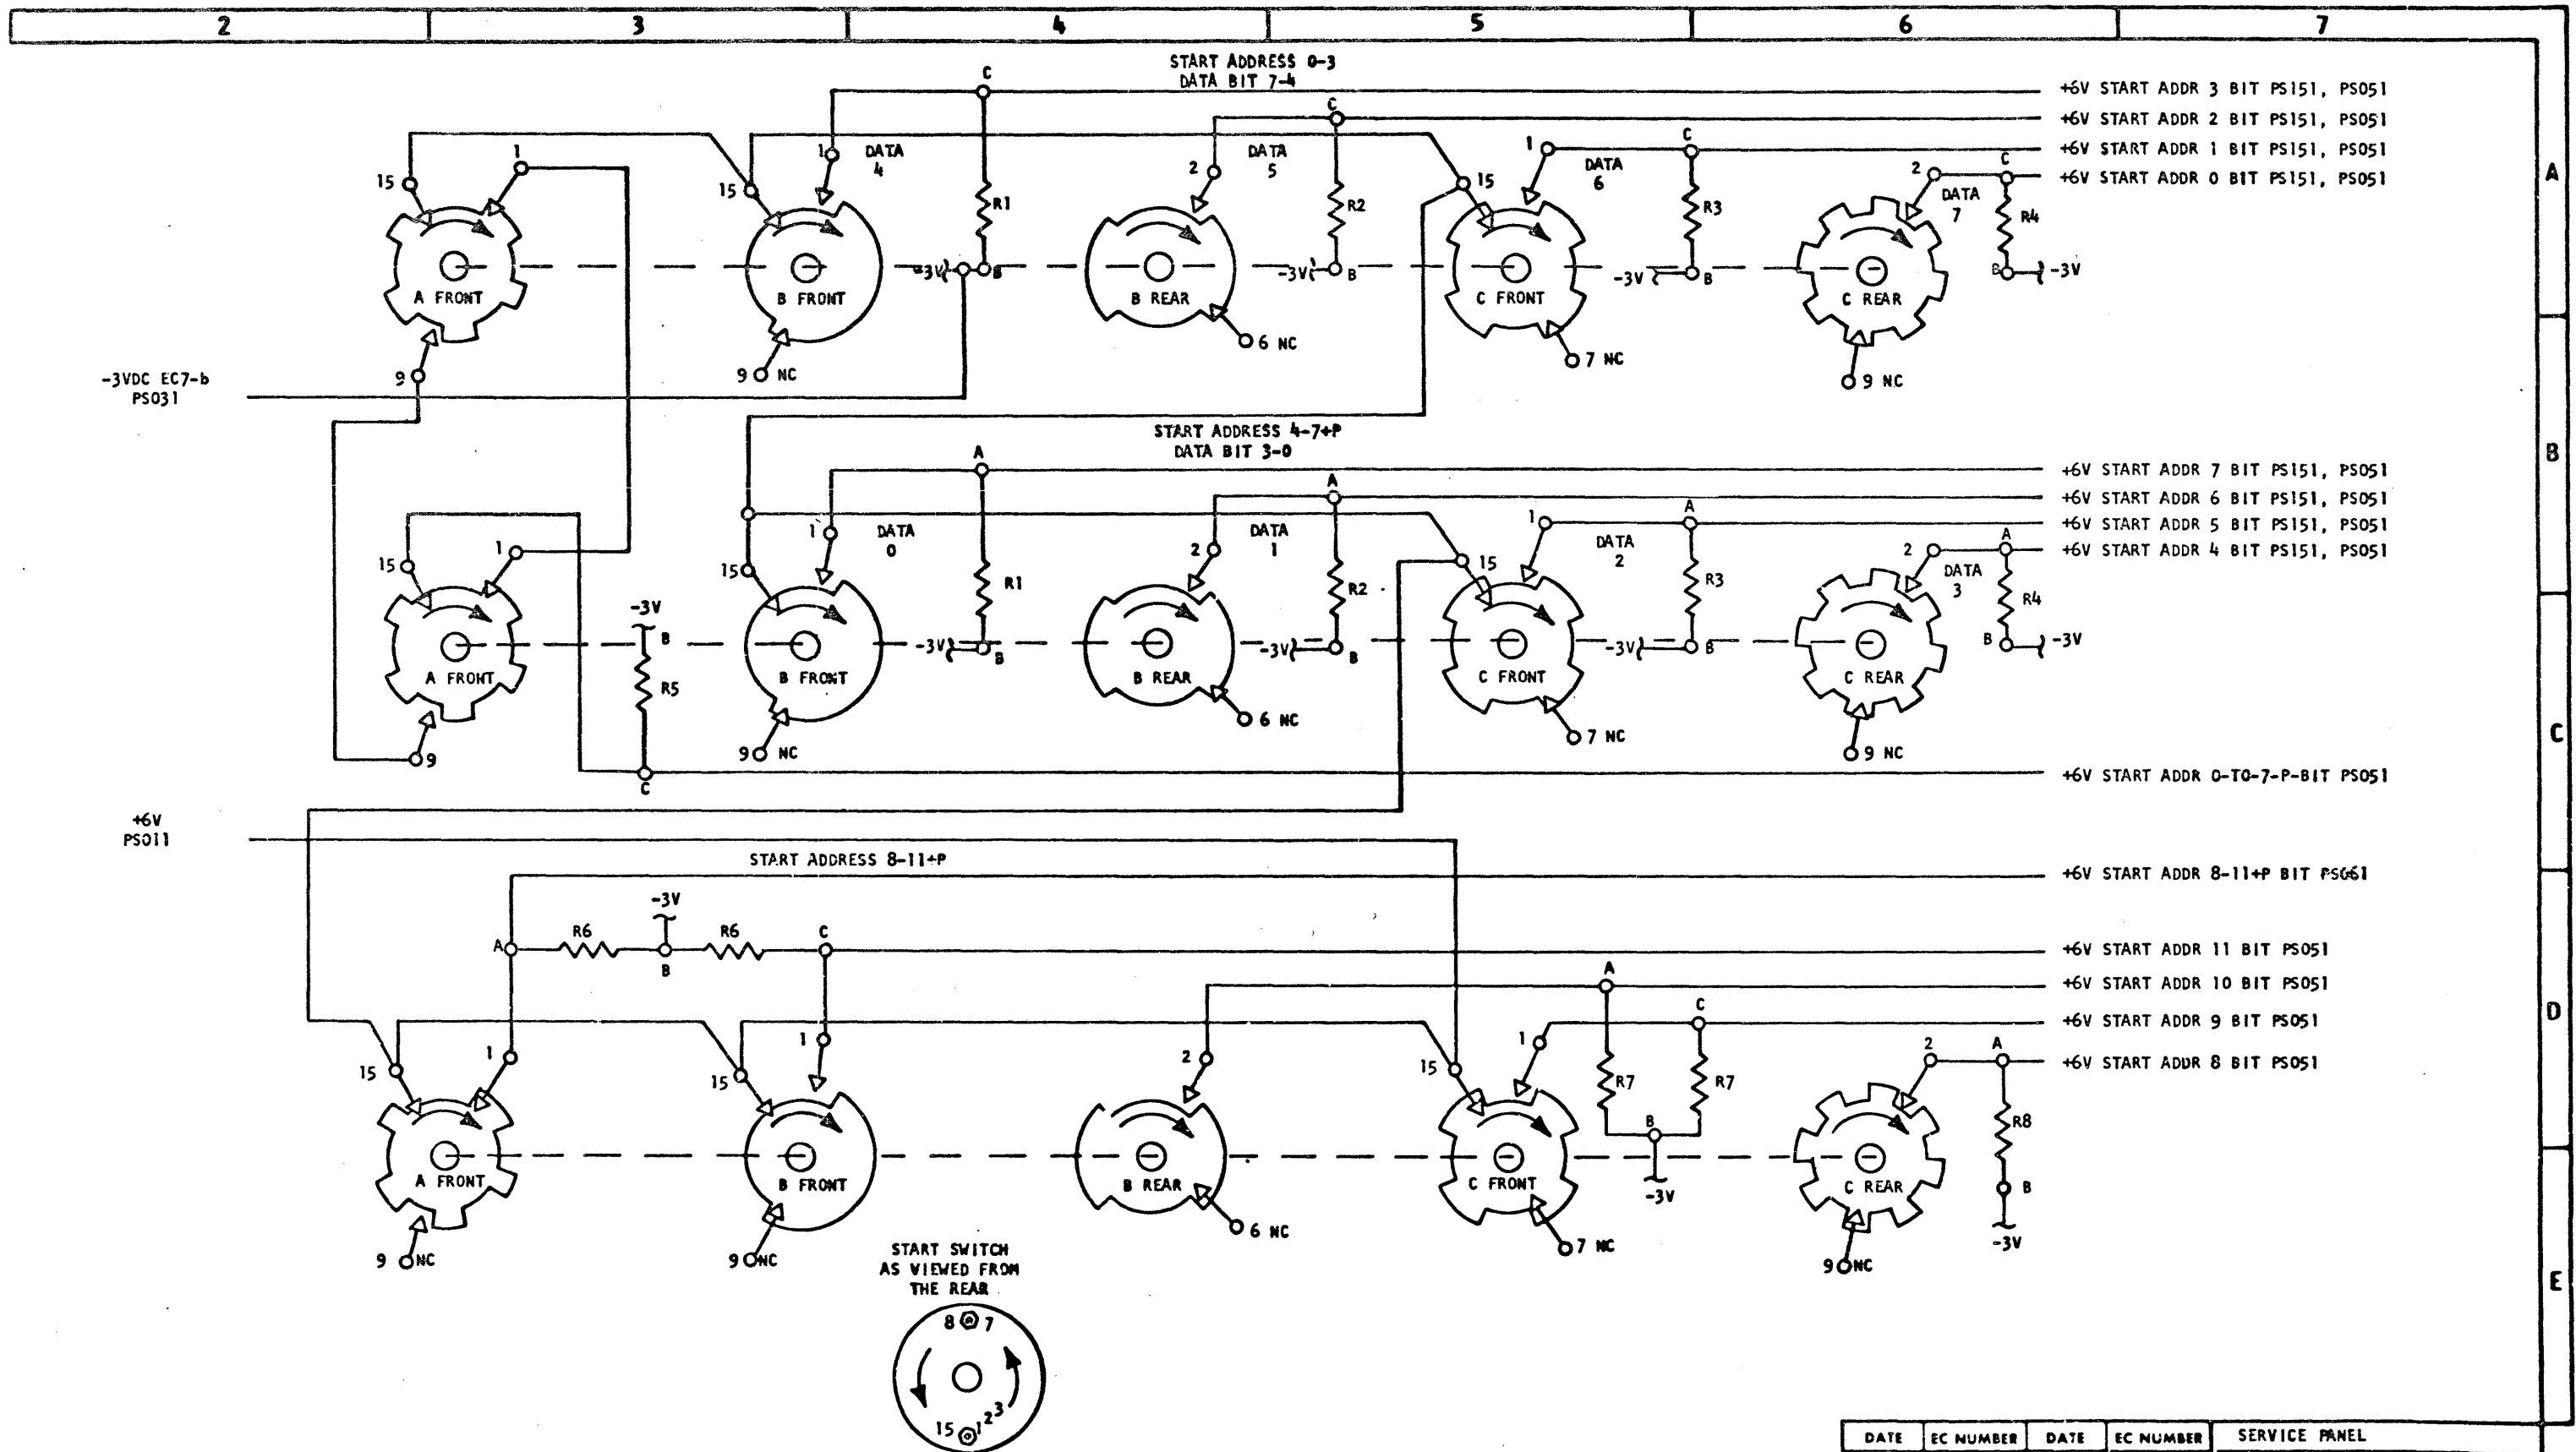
2 3 4 5 6 7

START ADDRESS 0-3
DATA BIT 7-4

C
+6V START ADDR 3 BIT PS151, PS051
C
+6V START ADDR 2 BIT PS151, PS051
C
+6V START ADDR 1 BIT PS151, PS051
C
+6V START ADDR 0 BIT PS151, PS051

A

15 1 A FRONT 9
15 1 DATA 4 B FRONT 9 NC R1 -3V B
2 DATA 5 R2 B REAR 6 NC -3V B
15 1 DATA 6 C FRONT 7 NC R3 -3V B
2 DATA 7 R4 C REAR 9 NC B -3V

-3VDC EC7-b
PS031

B

START ADDRESS 4-7+P
DATA BIT 3-0

A
+6V START ADDR 7 BIT PS151, PS051
A
+6V START ADDR 6 BIT PS151, PS051
A
+6V START ADDR 5 BIT PS151, PS051
A
+6V START ADDR 4 BIT PS151, PS051

15 1 A FRONT 9
-3V B R5 C
15 1 DATA 0 B FRONT 9 NC R1 -3V B
2 DATA 1 R2 B REAR 6 NC -3V B
15 1 DATA 2 C FRONT 7 NC R3 -3V B
2 DATA 3 R4 C REAR 9 NC B -3V

C

+6V START ADDR 0-TO-7-P-BIT PS051

+6V
PS011

START ADDRESS 8-11+P

+6V START ADDR 8-11+P BIT PS061

A R6 -3V B R6 C
+6V START ADDR 11 BIT PS051
A
+6V START ADDR 10 BIT PS051
C
+6V START ADDR 9 BIT PS051
A
+6V START ADDR 8 BIT PS051

D

15 1 A FRONT 9 NC
15 1 B FRONT 9 NC
2 B REAR 6 NC
15 1 C FRONT 7 NC R7 R7 B -3V
2 C REAR 9 NC R8 B -3V

START SWITCH
AS VIEWED FROM
THE REAR
8 7
15 1 2 3

E

| DATE | EC NUMBER | DATE | EC NUMBER | SERVICE PANEL |